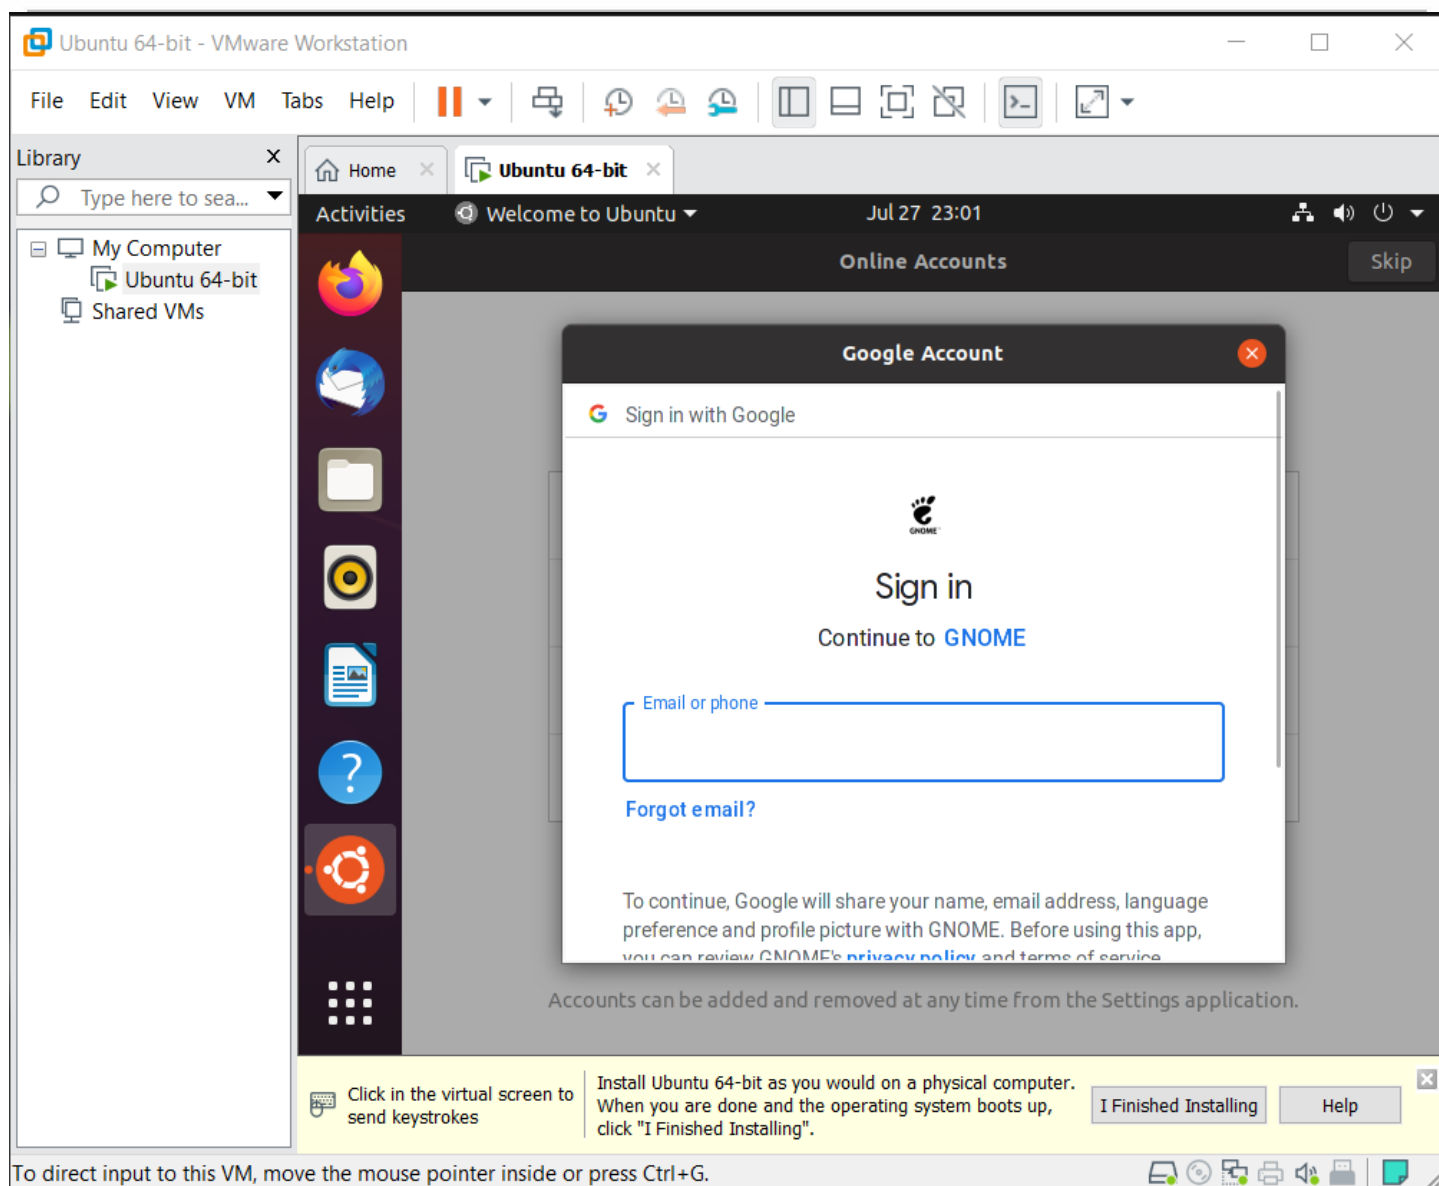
Ubuntu 64-bit - VMware Workstation

File Edit View VM Tabs Help

Library
Type here to sea...
My Computer
Ubuntu 64-bit
Shared VMs

Home
Ubuntu 64-bit

Activities
Welcome to Ubuntu
Jul 27 23:01

Online Accounts
Skip

Google Account
Sign in with Google

GNOME

Sign in
Continue to GNOME

Email or phone

Forgot email?

To continue, Google will share your name, email address, language preference and profile picture with GNOME. Before using this app, you can review GNOME's privacy policy and terms of service.

Accounts can be added and removed at any time from the Settings application.

Click in the virtual screen to send keystrokes
Install Ubuntu 64-bit as you would on a physical computer. When you are done and the operating system boots up, click "I Finished Installing".
I Finished Installing
Help

To direct input to this VM, move the mouse pointer inside or press Ctrl+G.